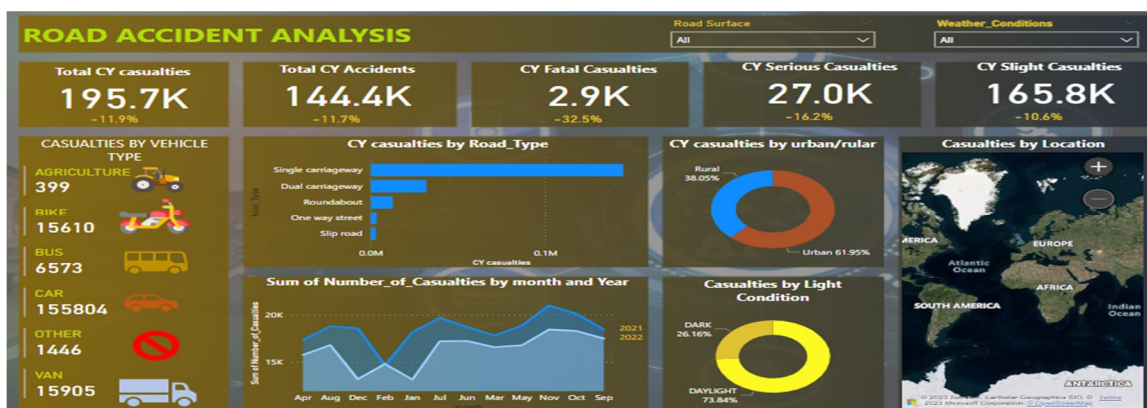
ROAD ACCIDENT ANALYSIS

Road Surface
All

Weather_Conditions
All

Total CY casualties
195.7K
-11.9%

Total CY Accidents
144.4K
-11.7%

CY Fatal Casualties
2.9K
-32.5%

CY Serious Casualties
27.0K
-16.2%

CY Slight Casualties
165.8K
-10.6%

CASUALTIES BY VEHICLE TYPE
AGRICULTURE
399
BIKE
15610
BUS
6573
CAR
155804
OTHER
1446
VAN
15905

CY casualties by Road_Type
Road_Type
Single carriageway
Dual carriageway
Roundabout
One way street
Slip road
0.0M
0.1M
CY casualties

CY casualties by urban/rular
Rural
38.05%
Urban 61.95%

Casualties by Location
+
−
AMERICA
EUROPE
Atlantic Ocean
AFRICA
SOUTH AMERICA
Indian Ocean
ANTARCTICA
© 2023 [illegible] Earthstar Geographics SIO, © Terms
© 2023 Microsoft Corporation © OpenStreetMap

Sum of Number_of_Casualties by month and Year
Sum of Number_of_Casualties
20K
15K
2021
2022
Apr Aug Dec Feb Jan Jul Jun Mar May Nov Oct Sep

Casualties by Light Condition
DARK
26.16%
DAYLIGHT
73.84%